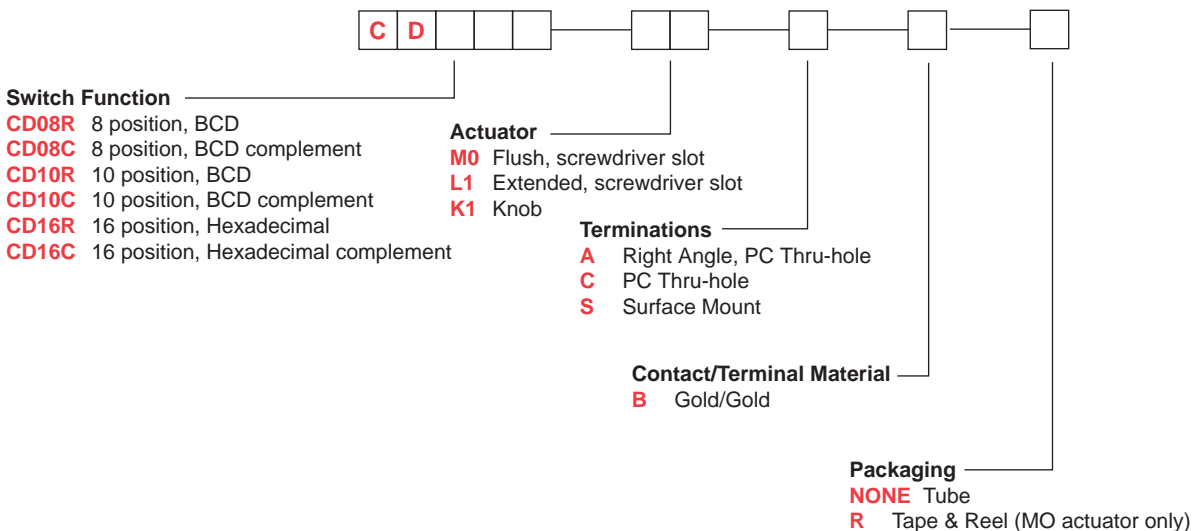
C D

Switch Function
CD08R 8 position, BCD
CD08C 8 position, BCD complement
CD10R 10 position, BCD
CD10C 10 position, BCD complement
CD16R 16 position, Hexadecimal
CD16C 16 position, Hexadecimal complement

Actuator
M0 Flush, screwdriver slot
L1 Extended, screwdriver slot
K1 Knob

Terminations
A Right Angle, PC Thru-hole
C PC Thru-hole
S Surface Mount

Contact/Terminal Material
B Gold/Gold

Packaging
NONE Tube
R Tape & Reel (MO actuator only)